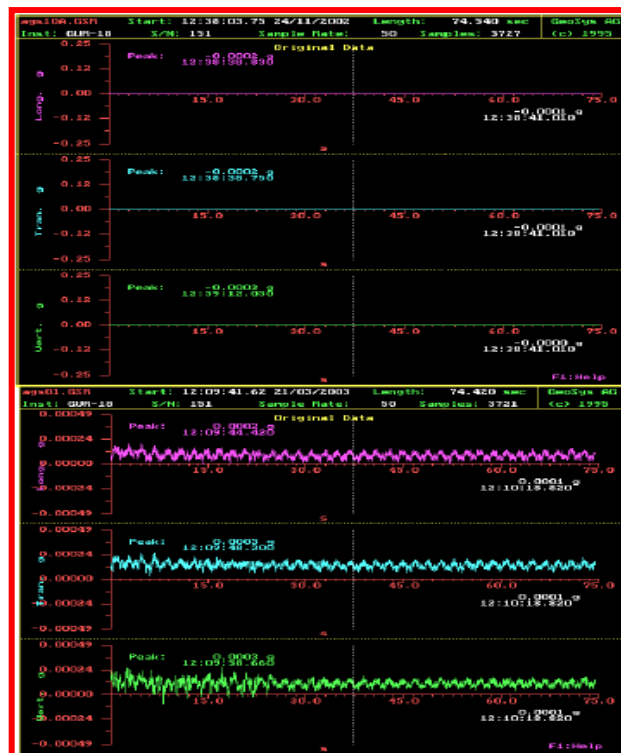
ags10A.GSR Start: 12:38:03.75 24/11/2002 Length: 74.540 sec GeoSys AG
Inst: GUM-18 S/N: 151 Sample Rate: 50 Samples: 3727 (c) 1995

Original Data

0.25
0.12
Long. g 0.00
-0.12
-0.25
Peak: -0.0002 g
12:38:38.890
15.0 30.0 45.0 60.0 75.0
-0.0001 g
12:38:41.010
s

0.25
0.12
Tran. g 0.00
-0.12
-0.25
Peak: -0.0002 g
12:38:38.750
15.0 30.0 45.0 60.0 75.0
-0.0001 g
12:38:41.010
s

0.25
0.12
Vert. g 0.00
-0.12
-0.25
Peak: -0.0002 g
12:39:12.030
15.0 30.0 45.0 60.0 75.0
-0.0000 g
12:38:41.010
s
F1:Help

ags01.GSR Start: 12:09:41.62 21/03/2003 Length: 74.420 sec GeoSys AG
Inst: GUM-18 S/N: 151 Sample Rate: 50 Samples: 3721 (c) 1995

Original Data

0.00049
0.00024
Long. g 0.00000
-0.00024
-0.00049
Peak: 0.0002 g
12:09:44.420
15.0 30.0 45.0 60.0 75.0
0.0001 g
12:10:18.820
s

0.00049
0.00024
Tran. g 0.00000
-0.00024
-0.00049
Peak: 0.0002 g
12:09:48.300
15.0 30.0 45.0 60.0 75.0
0.0001 g
12:10:18.820
s

0.00049
0.00024
Vert. g 0.00000
-0.00024
-0.00049
Peak: 0.0003 g
12:09:58.660
15.0 30.0 45.0 60.0 75.0
0.0001 g
12:10:18.820
s
F1:Help